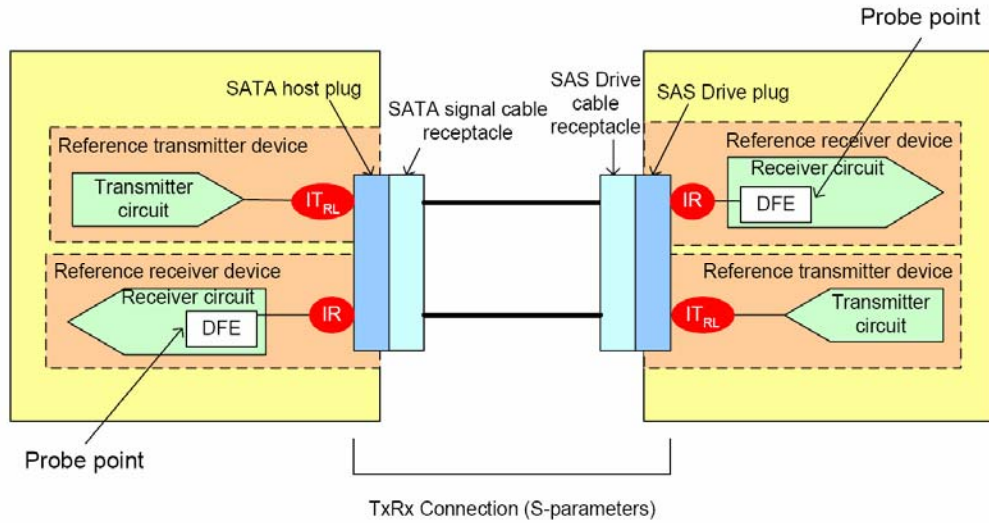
Probe point

SATA host plug

SATA signal cable receptacle

SAS Drive cable receptacle

SAS Drive plug

Reference transmitter device

Transmitter circuit

$IT_{RL}$

Reference receiver device

Receiver circuit

DFE

IR

Reference receiver device

Receiver circuit

IR

DFE

Reference transmitter device

$IT_{RL}$

Transmitter circuit

Probe point

TxRx Connection (S-parameters)